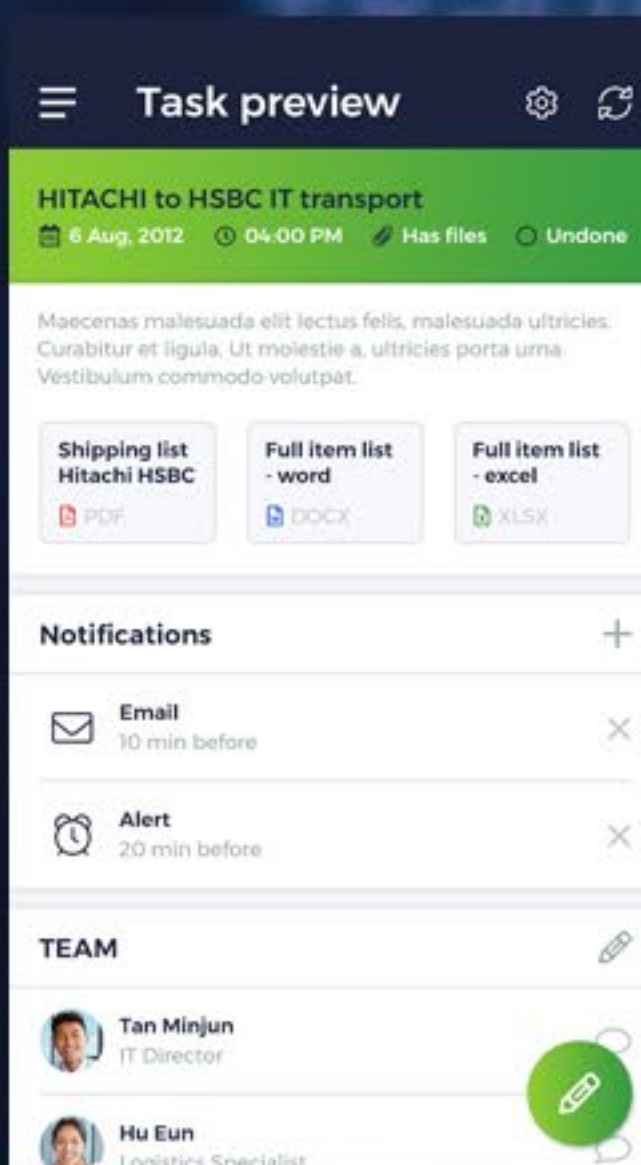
Task preview

HITACHI to HSBC IT transport
6 Aug, 2012 04:00 PM Has files Undone

Maecenas malesuada elit lectus felis, malesuada ultricies. Curabitur et ligula. Ut molestie a, ultricies porta urna. Vestibulum commodo volutpat.

Shipping list Hitachi HSBC
PDF

Full item list - word
DOCX

Full item list - excel
XLSX

Notifications

Email
10 min before

Alert
20 min before

TEAM

Tan Minjun
IT Director

Hu Eun
Logistics Specialist